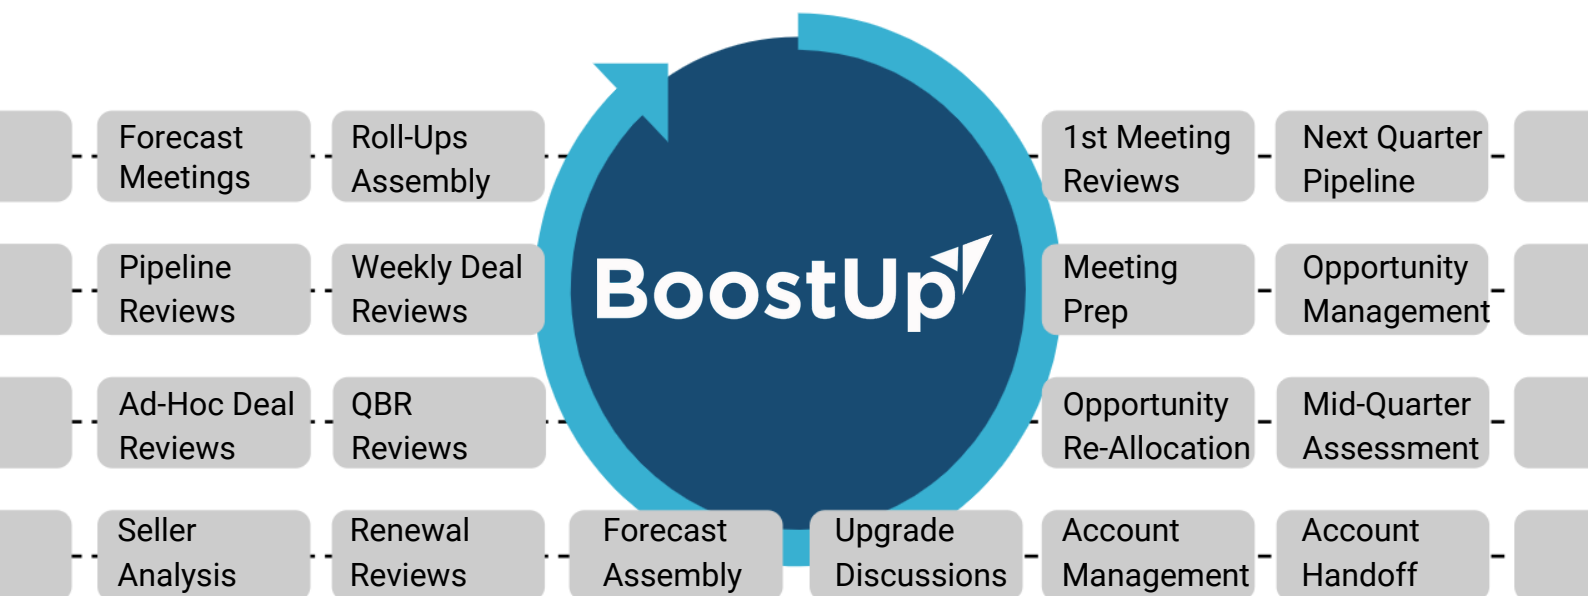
Forecast Meetings

Roll-Ups Assembly

BoostUp

1st Meeting Reviews

Next Quarter Pipeline

Pipeline Reviews

Weekly Deal Reviews

Meeting Prep

Opportunity Management

Ad-Hoc Deal Reviews

QBR Reviews

Opportunity Re-Allocation

Mid-Quarter Assessment

Seller Analysis

Renewal Reviews

Forecast Assembly

Upgrade Discussions

Account Management

Account Handoff